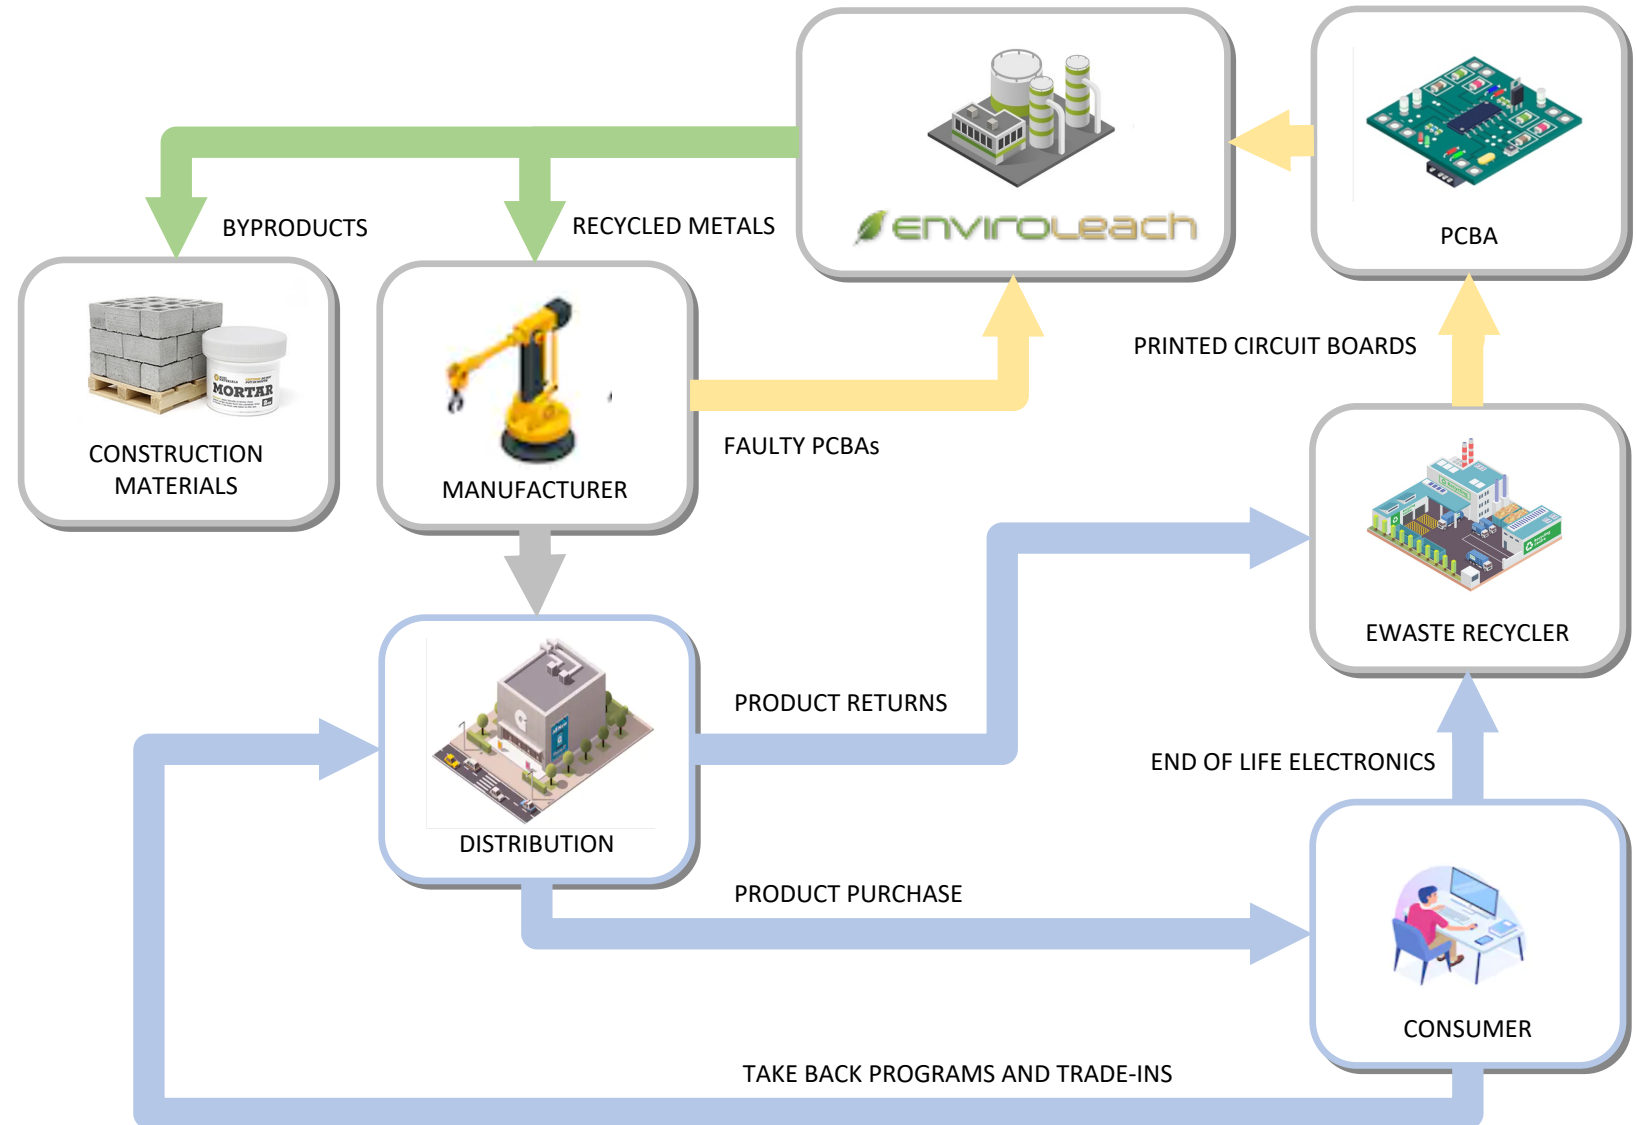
enviroLeach

PCBA

BYPRODUCTS

RECYCLED METALS

MORTAR

CONSTRUCTION MATERIALS

MANUFACTURER

PRINTED CIRCUIT BOARDS

FAULTY PCBAs

EWASTE RECYCLER

DISTRIBUTION

PRODUCT RETURNS

END OF LIFE ELECTRONICS

PRODUCT PURCHASE

CONSUMER

TAKE BACK PROGRAMS AND TRADE-INS